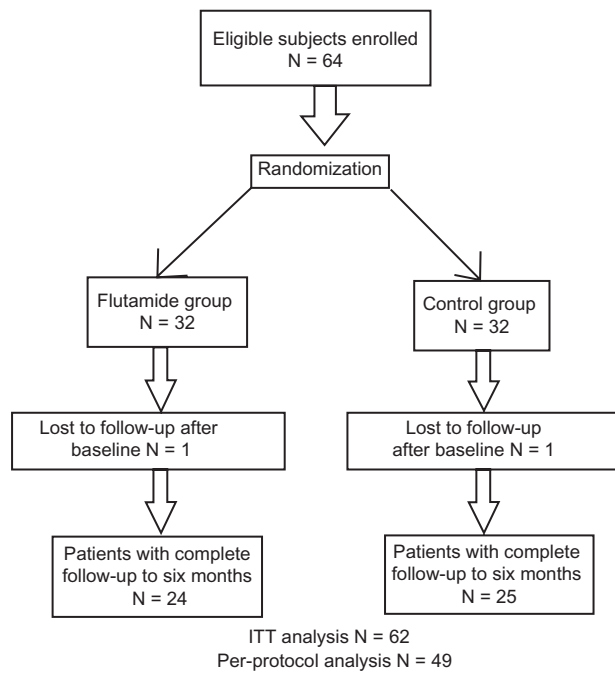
Eligible subjects enrolled
N = 64

Randomization

Flutamide group
N = 32

Control group
N = 32

Lost to follow-up after baseline N = 1

Lost to follow-up after baseline N = 1

Patients with complete follow-up to six months
N = 24

Patients with complete follow-up to six months
N = 25

ITT analysis N = 62
Per-protocol analysis N = 49